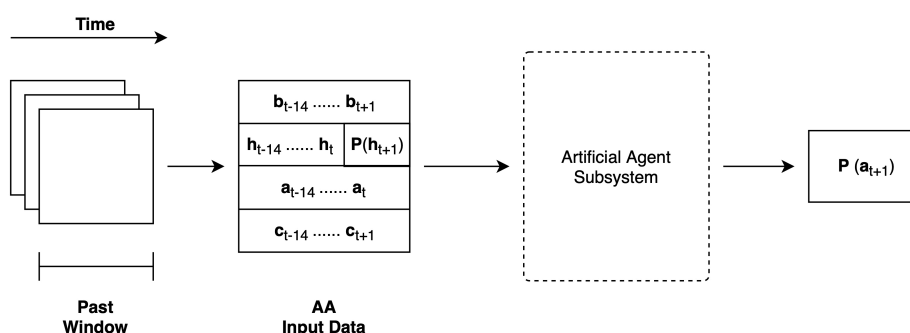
Time

Past Window

$\mathbf{b}_{t-14}$ ...... $\mathbf{b}_{t+1}$

$\mathbf{h}_{t-14}$ ...... $\mathbf{h}_{t}$ | $\mathbf{P}(\mathbf{h}_{t+1})$

$\mathbf{a}_{t-14}$ ...... $\mathbf{a}_{t}$

$\mathbf{c}_{t-14}$ ...... $\mathbf{c}_{t+1}$

AA Input Data

Artificial Agent Subsystem

$\mathbf{P}$ $(\mathbf{a}_{t+1})$